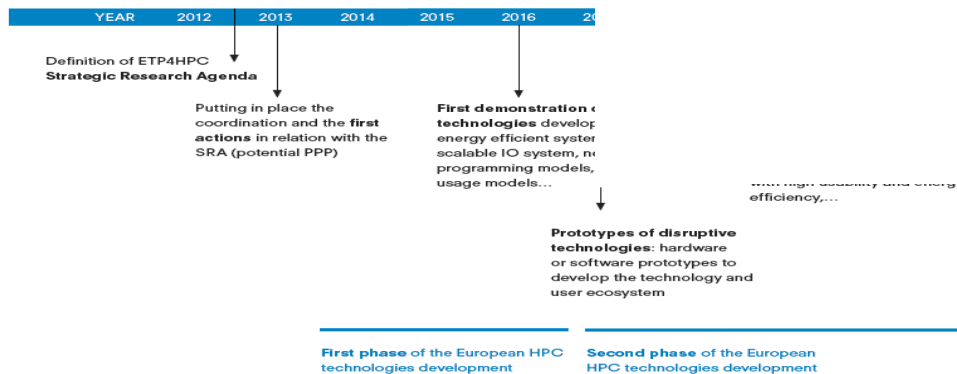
| YEAR | 2012 | 2013 | 2014 | 2015 | 2016 | 20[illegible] |
|---|---|---|---|---|---|---|

Definition of ETP4HPC **Strategic Research Agenda**

Putting in place the coordination and the **first actions** in relation with the SRA (potential PPP)

**First demonstration o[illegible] technologies** develop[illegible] energy efficient syste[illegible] scalable IO system, n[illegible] programming models, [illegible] usage models…

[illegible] efficiency,…

**Prototypes of disruptive technologies**: hardware or software prototypes to develop the technology and user ecosystem

**First phase** of the European HPC technologies development

**Second phase** of the European HPC technologies development